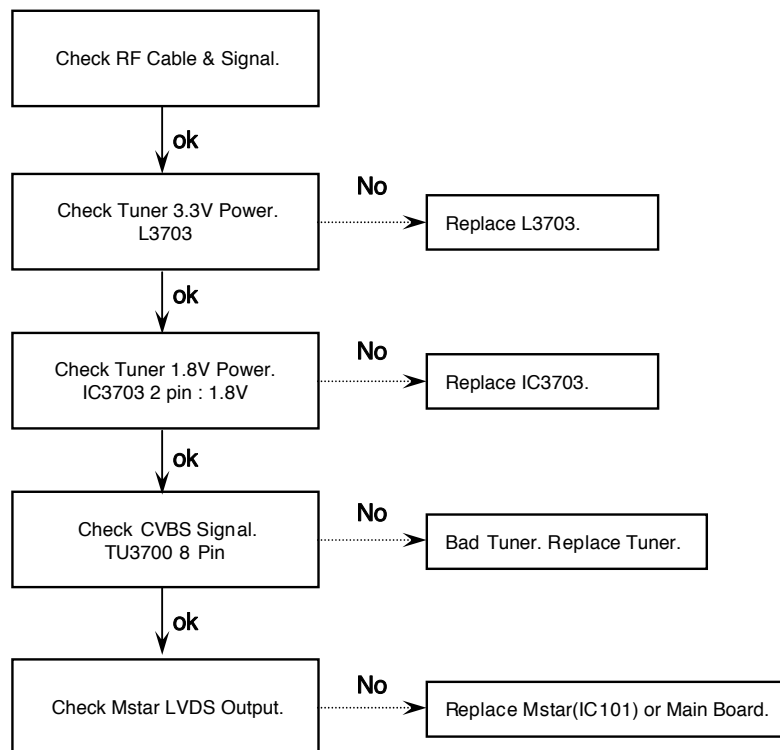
Check RF Cable & Signal.

ok

Check Tuner 3.3V Power.
L3703

No

Replace L3703.

ok

Check Tuner 1.8V Power.
IC3703 2 pin : 1.8V

No

Replace IC3703.

ok

Check CVBS Signal.
TU3700 8 Pin

No

Bad Tuner. Replace Tuner.

ok

Check Mstar LVDS Output.

No

Replace Mstar(IC101) or Main Board.